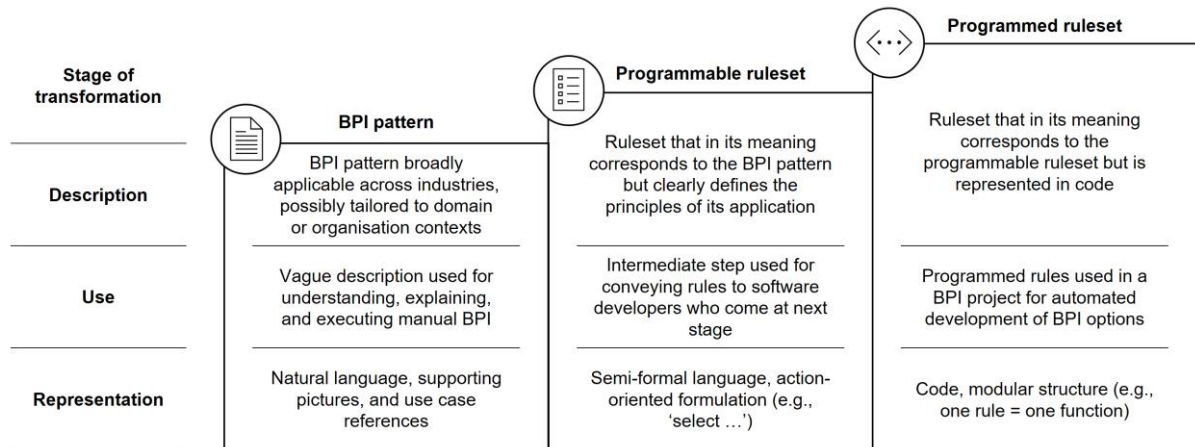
| Stage of transformation | BPI pattern | Programmable ruleset | Programmed ruleset |
|---|---|---|---|
| Description | BPI pattern broadly applicable across industries, possibly tailored to domain or organisation contexts | Ruleset that in its meaning corresponds to the BPI pattern but clearly defines the principles of its application | Ruleset that in its meaning corresponds to the programmable ruleset but is represented in code |
| Use | Vague description used for understanding, explaining, and executing manual BPI | Intermediate step used for conveying rules to software developers who come at next stage | Programmed rules used in a BPI project for automated development of BPI options |
| Representation | Natural language, supporting pictures, and use case references | Semi-formal language, action-oriented formulation (e.g., 'select …') | Code, modular structure (e.g., one rule = one function) |